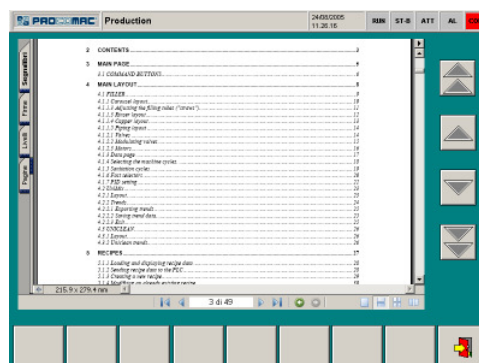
PRO MAC Production 24/08/2005 11.26.15 RUN ST-B ATT AL

Segnalibri
Firme
Livelli
Pagine

2 CONTENTS 2

3 MAIN PAGE 8

3.1 COMMAND BUTTONS 9

4 MAIN LAYOUT 9

4.1 FILLER 10
4.1.1 Carousel layout 10
4.1.1.1 Adjusting the filling tubes ("views") 11
4.1.1.2 Rinser layout 12
4.1.1.3 Capper layout 13
4.1.2 Piping layout 14
4.1.2.1 Valves 14
4.1.2.2 Modulating valves 15
4.1.2.3 Motors 16
4.1.3 Data page 17
4.1.4 Selecting the machine cycles 18
4.1.5 Sanitation cycles 19
4.1.6 Exit selectors 20
4.1.7 PID setting 21
4.2 Utility 22
4.2.1 Screen 22
4.2.2 Trends 24
4.2.2.1 Exporting trends 24
4.2.2.2 Saving trend data 25
4.2.3 Exit 25
4.3 CIP/CLEAN 26
4.3.1 Screen 26
4.3.2 Cip/clean trends 26

5 RECIPES 27

5.1.1 Loading and displaying recipe data 27
5.1.2 Sending recipe data to the PLC 28
5.1.3 Creating a new recipe 28
5.1.4 Modifying an already existing recipe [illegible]

215.9 x 279.4 mm

3 di 49